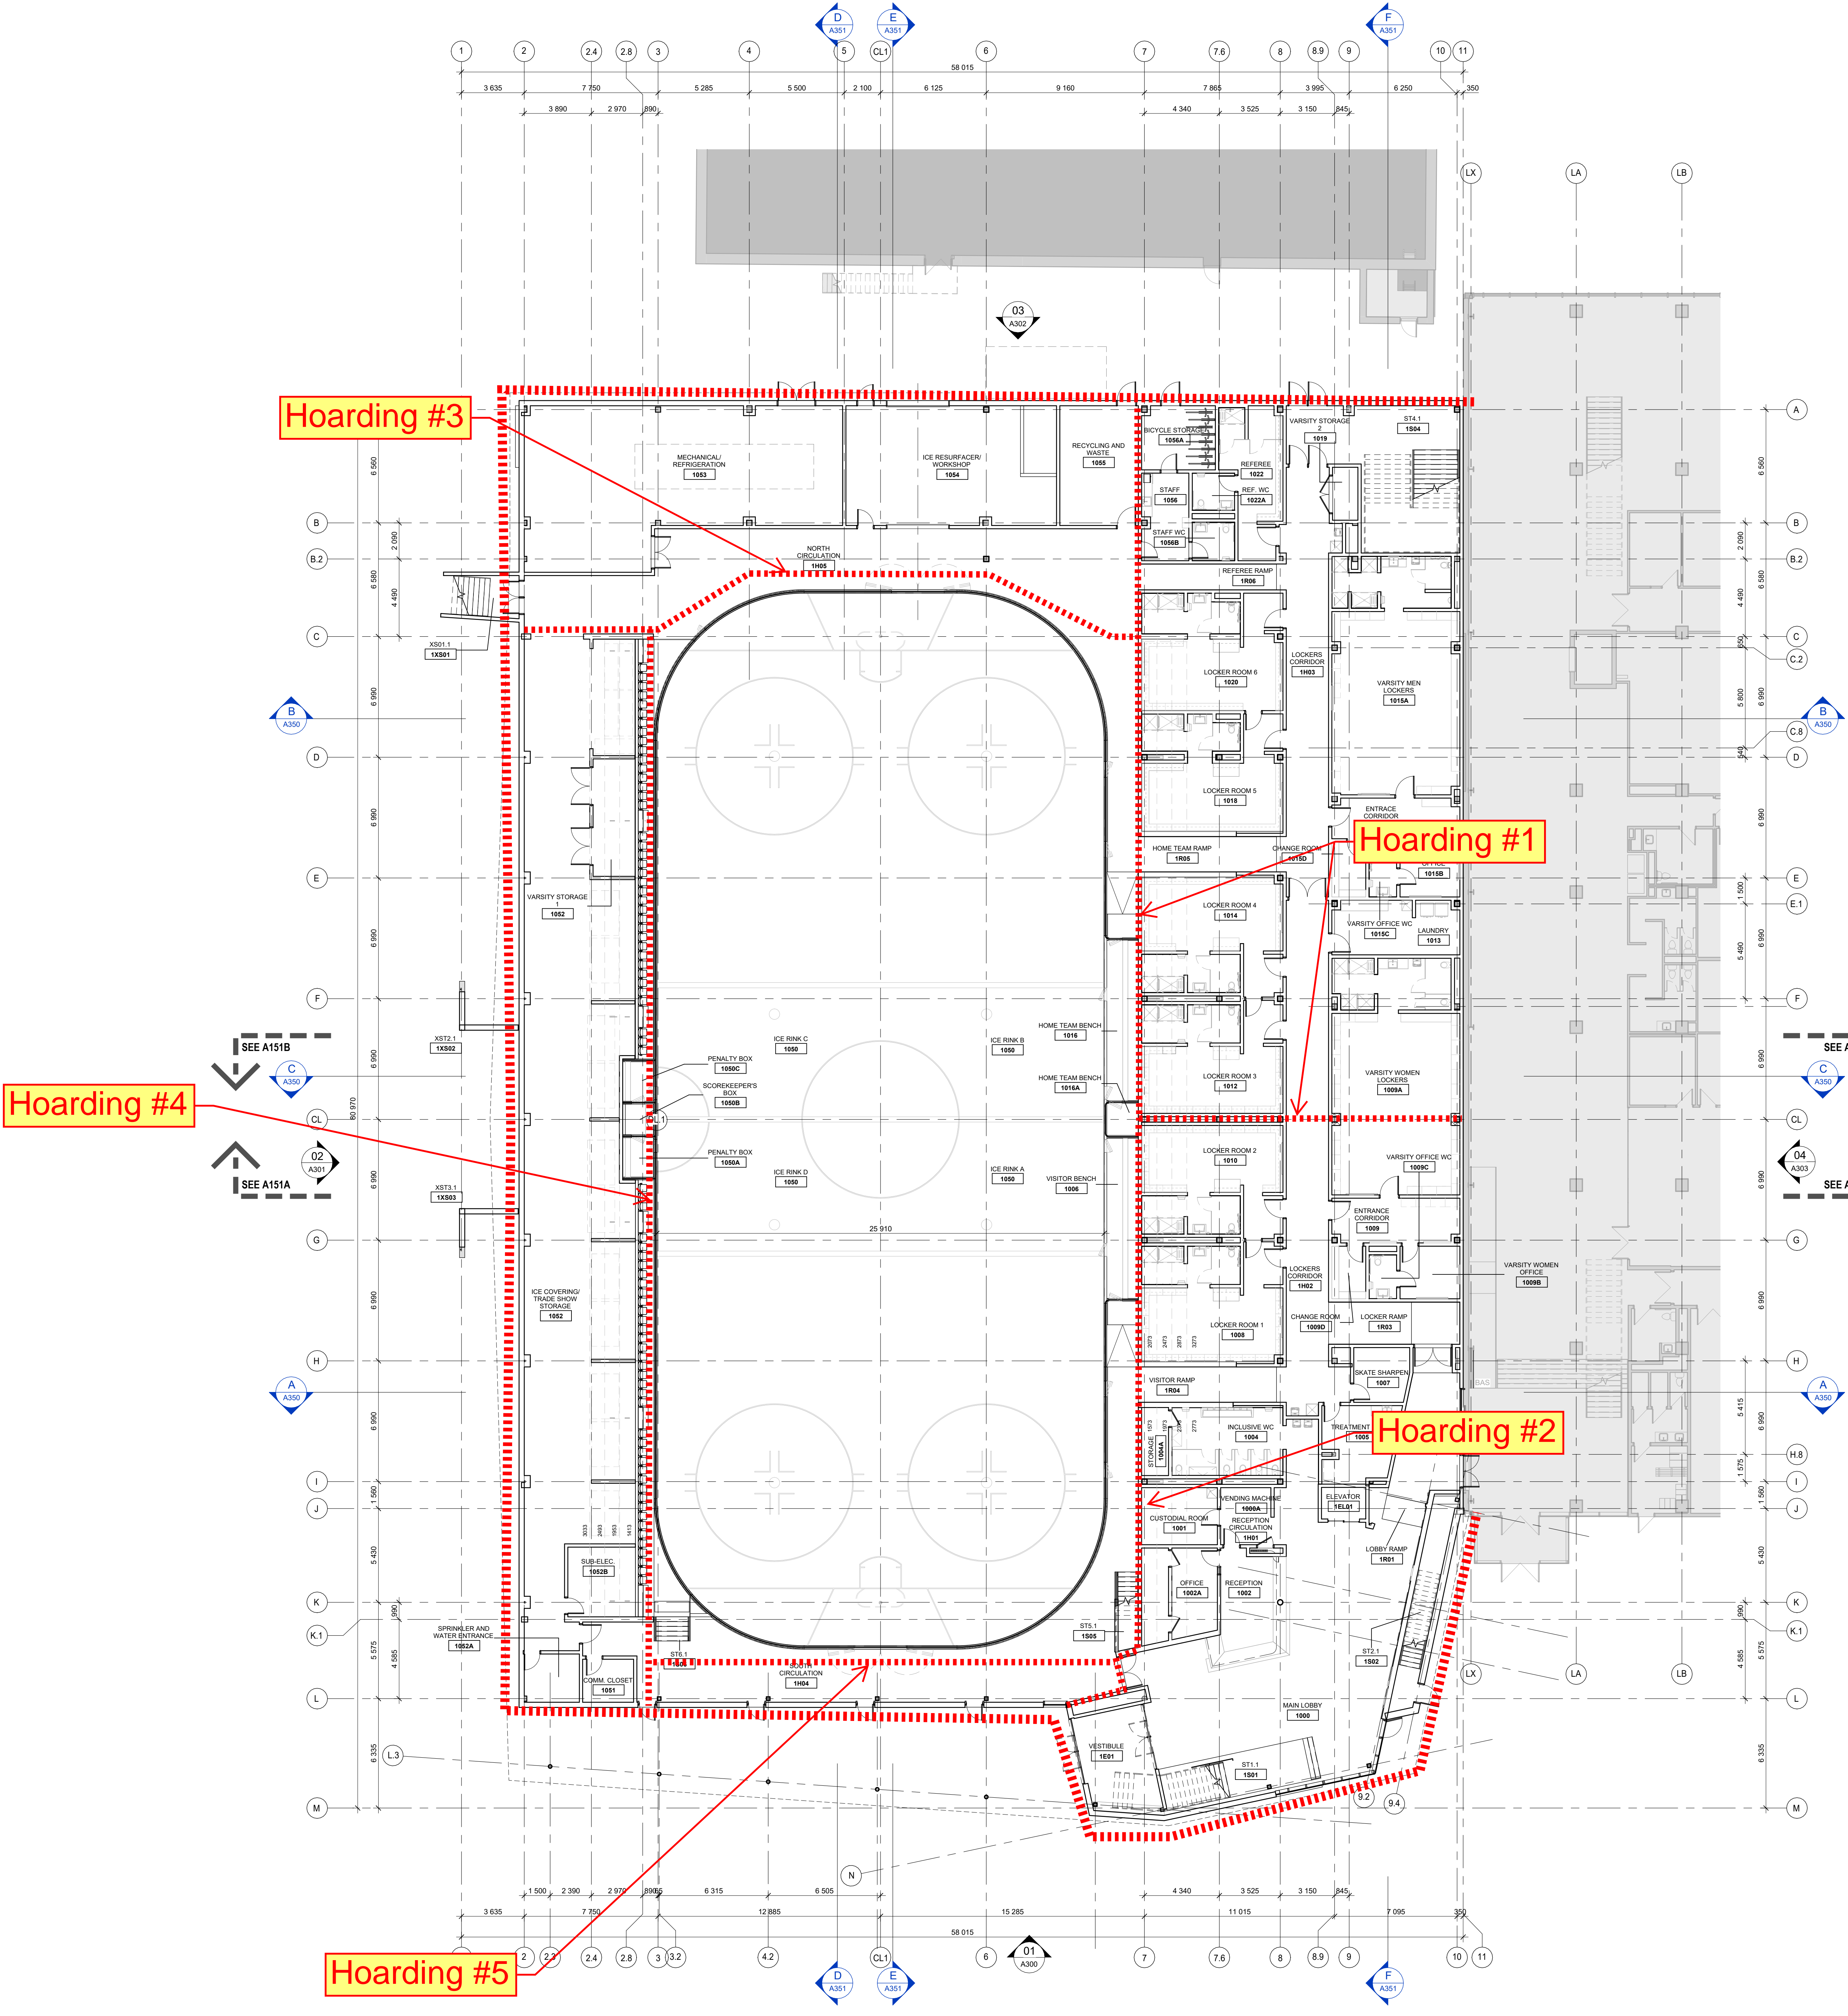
Hoarding #3

Hoarding #1

Hoarding #4

Hoarding #2

Hoarding #5

D A351
E A351
F A351

1 2 2.4 2.8 3 4 5 CL1 6 7 7.6 8 8.9 9 10 11

58 015
3 635  7 750  5 285  5 500  2 100  6 125  9 160  7 865  3 995  6 250  350
3 890  2 970  890  4 340  3 525  3 150  845

LX LA LB

03 A302

MECHANICAL/ REFRIGERATION 1053
ICE RESURFACER/ WORKSHOP 1054
RECYCLING AND WASTE 1055
BICYCLE STORAGE 1056A
REFEREE 1022
STAFF 1056
REF. WC 1022A
STAFF WC 1056B
VARSITY STORAGE 2 1019
ST4.1 1S04
NORTH CIRCULATION 1H05
REFEREE RAMP 1R06
XS01.1 1XS01
LOCKER ROOM 6 1020
LOCKERS CORRIDOR 1H03
VARSITY MEN LOCKERS 1015A
LOCKER ROOM 5 1018
ENTRANCE CORRIDOR
HOME TEAM RAMP 1R05
CHANGE ROOM 1015D
OFFICE 1015B
LOCKER ROOM 4 1014
VARSITY OFFICE WC 1015C
LAUNDRY 1013
VARSITY STORAGE 1 1052
HOME TEAM BENCH 1016
HOME TEAM BENCH 1016A
ICE RINK C 1050
ICE RINK B 1050
PENALTY BOX 1050C
SCOREKEEPER'S BOX 1050B
PENALTY BOX 1050A
ICE RINK D 1050
ICE RINK A 1050
VISITOR BENCH 1006
LOCKER ROOM 3 1012
VARSITY WOMEN LOCKERS 1009A
LOCKER ROOM 2 1010
VARSITY OFFICE WC 1009C
ENTRANCE CORRIDOR 1009
XST2.1 1XS02
XST3.1 1XS03
25 910
LOCKERS CORRIDOR 1H02
VARSITY WOMEN OFFICE 1009B
ICE COVERING/ TRADE SHOW STORAGE 1052
CHANGE ROOM 1009D
LOCKER RAMP 1R03
LOCKER ROOM 1 1008
SKATE SHARPEN 1007
VISITOR RAMP 1R04
INCLUSIVE WC 1004
TREATMENT 1005
STORAGE 1004A
VENDING MACHINE 1000A
ELEVATOR 1EL01
CUSTODIAL ROOM 1001
RECEPTION CIRCULATION 1H01
LOBBY RAMP 1R01
SUB-ELEC 1052B
OFFICE 1002A
RECEPTION 1002
SPRINKLER AND WATER ENTRANCE 1052A
ST5.1 1S05
ST2.1 1S02
ST6.1
COMM. CLOSET 1051
SOUTH CIRCULATION 1H04
MAIN LOBBY 1000
VESTIBULE 1E01
ST1.1 1S01

SEE A151B
SEE A151A
B A350
C A350
02 A301
A A350
04 A303
SEE A

A B B.2 C C.2 C.8 D E E.1 F CL G H H.8 I J K K.1 L L.3 M
80 970
6 560 2 090 6 580 4 490 6 990 5 800 6 990 6 990 1 500 5 490 6 990 6 990 6 990 6 990 5 415 1 575 1 560 5 430 990 5 575 4 585 6 335
BAS
9.2 9.4
N

1 500  2 390  2 970  890  6 315  6 505  4 340  3 525  3 150  845
3 635  7 750  12 885  15 285  11 015  7 095  350
58 015

2 2.3 2.4 2.8 3 3.2 4.2 CL1 6 01 A300 7 7.6 8 8.9 9 10 11
D A351
E A351
F A351